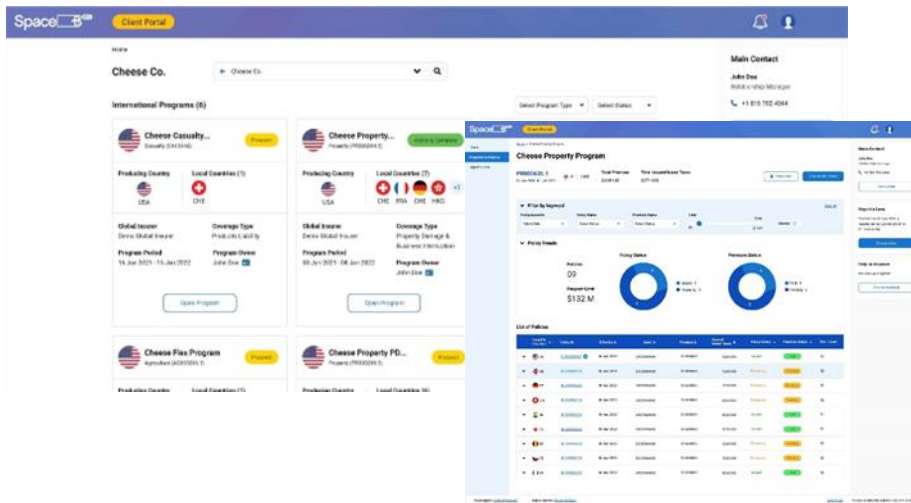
Space Client Portal

Home

Cheese Co.

Cheese Co.

International Programs (6)

Select Program Type

Select Status

Main Contact

John Doe

Relationship Manager

+1 816 752 4044

Cheese Casualty...

Casualty (CA10346)

Prospect

Producing Country

USA

Local Countries (1)

CHE

Global Insurer

Demo Global Insurer

Coverage Type

Products Liability

Program Period

16 Jan 2021 - 15 Jan 2022

Program Owner

John Doe

Open Program

Cheese Property...

Property (PR000263.1)

Active & Complete

Producing Country

USA

Local Countries (7)

CHE FRA CHE HKG +3

Global Insurer

Demo Global Insurer

Coverage Type

Property Damage & Business Interruption

Program Period

09 Jan 2021 - 08 Jan 2022

Program Owner

John Doe

Open Program

Cheese Flex Program

Prospect

Cheese Property PD...

Prospect

Producing Country

Local Countries

Space Client Portal

Cheese Property Program

PR000263.1

Total Premium

Total Issued Sums Insured

Filter by Keyword

Policy Trends

Policies

09

Policy Status

Premium Status

$132 M

List of Policies

Main Contact